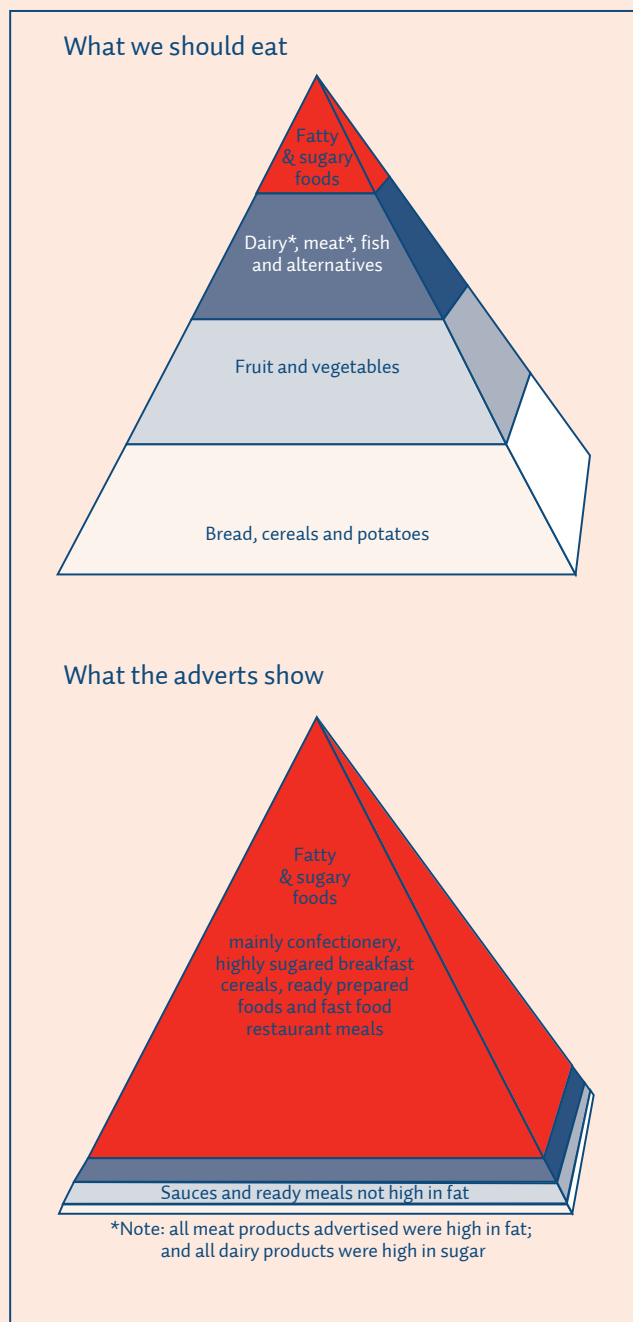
What we should eat

Fatty & sugary foods

Dairy*, meat*, fish and alternatives

Fruit and vegetables

Bread, cereals and potatoes

What the adverts show

Fatty & sugary foods

mainly confectionery, highly sugared breakfast cereals, ready prepared foods and fast food restaurant meals

Sauces and ready meals not high in fat

*Note: all meat products advertised were high in fat; and all dairy products were high in sugar